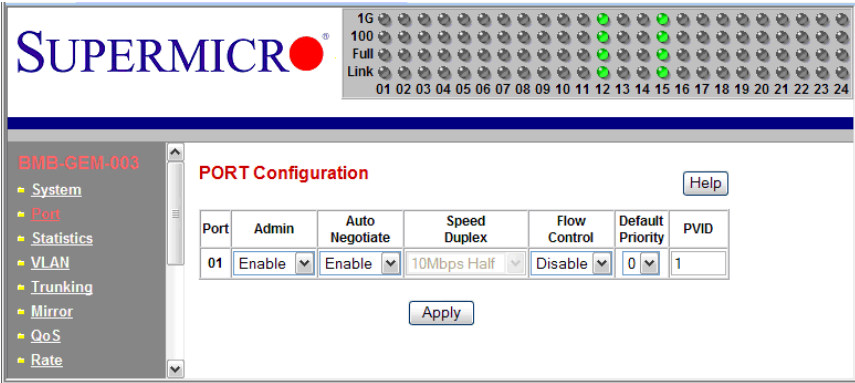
SUPERMICR®

1G
100
Full
Link
01 02 03 04 05 06 07 08 09 10 11 12 13 14 15 16 17 18 19 20 21 22 23 24

BMB-GEM-003
System
Port
Statistics
VLAN
Trunking
Mirror
QoS
Rate

PORT Configuration

Help

| Port | Admin | Auto Negotiate | Speed Duplex | Flow Control | Default Priority | PVID |
|---|---|---|---|---|---|---|
| 01 | Enable | Enable | 10Mbps Half | Disable | 0 | 1 |

Apply